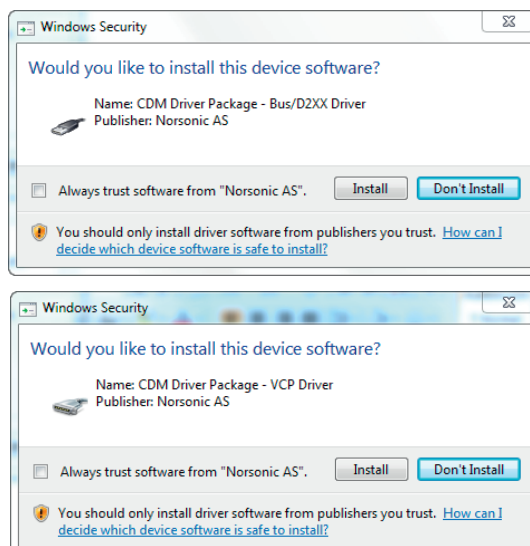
Windows Security

Would you like to install this device software?

Name: CDM Driver Package - Bus/D2XX Driver
Publisher: Norsonic AS

Always trust software from "Norsonic AS".

Install

Don't Install

You should only install driver software from publishers you trust. How can I decide which device software is safe to install?

Windows Security

Would you like to install this device software?

Name: CDM Driver Package - VCP Driver
Publisher: Norsonic AS

Always trust software from "Norsonic AS".

Install

Don't Install

You should only install driver software from publishers you trust. How can I decide which device software is safe to install?